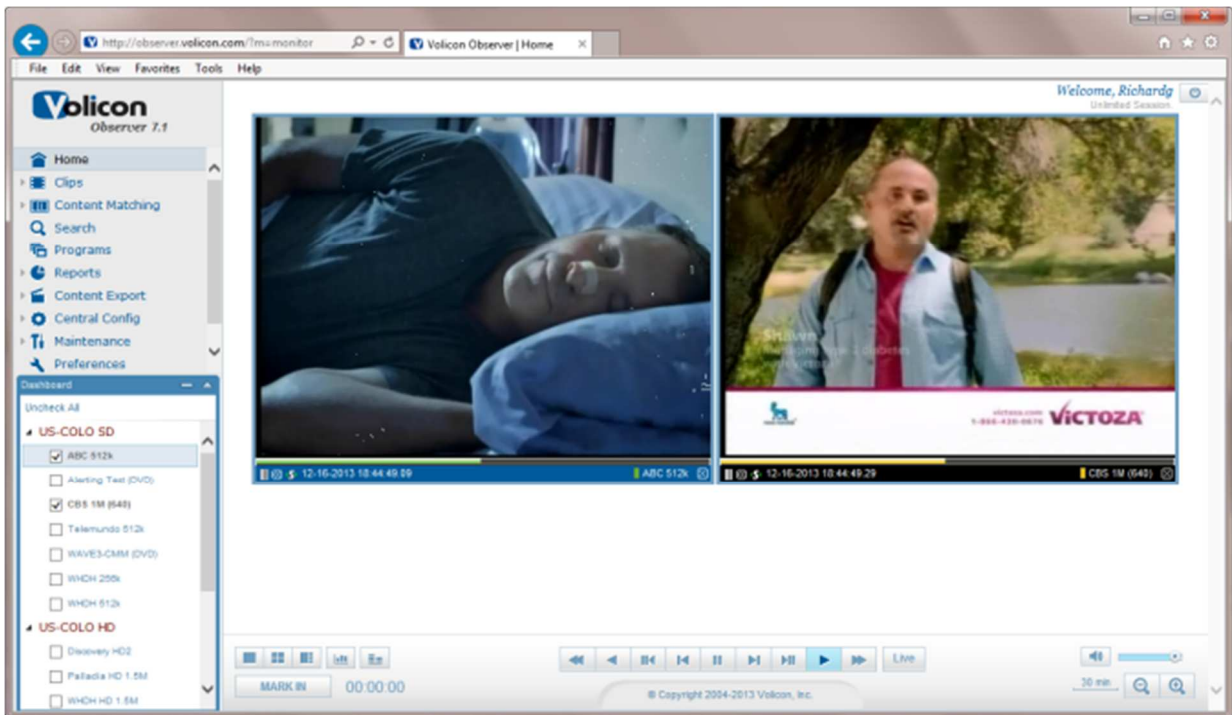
http://observer.volicon.com/?m=monitor

Volicon Observer | Home

File Edit View Favorites Tools Help

Volicon
Observer 7.1

Welcome, Richardg
Unlimited Session

Home
Clips
Content Matching
Search
Programs
Reports
Content Export
Central Config
Maintenance
Preferences

Dashboard
Uncheck All
US-COLO SD
ABC 512k
Alerting Test (DVD)
CBS 1M (640)
Telemundo 512k
WAVE3-CMM (DVD)
WHDH 256k
WHDH 512k
US-COLO HD
Discovery HD2
Palladia HD 1.5M
WHDH HD 1.5M

12-16-2013 18:44:49.09
ABC 512k

Shawn
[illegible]
victoza.com
1-800-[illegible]
VICTOZA
12-16-2013 18:44:49.29
CBS 1M (640)

Live
MARK IN
00:00:00
30 min.
© Copyright 2004-2013 Volicon, Inc.